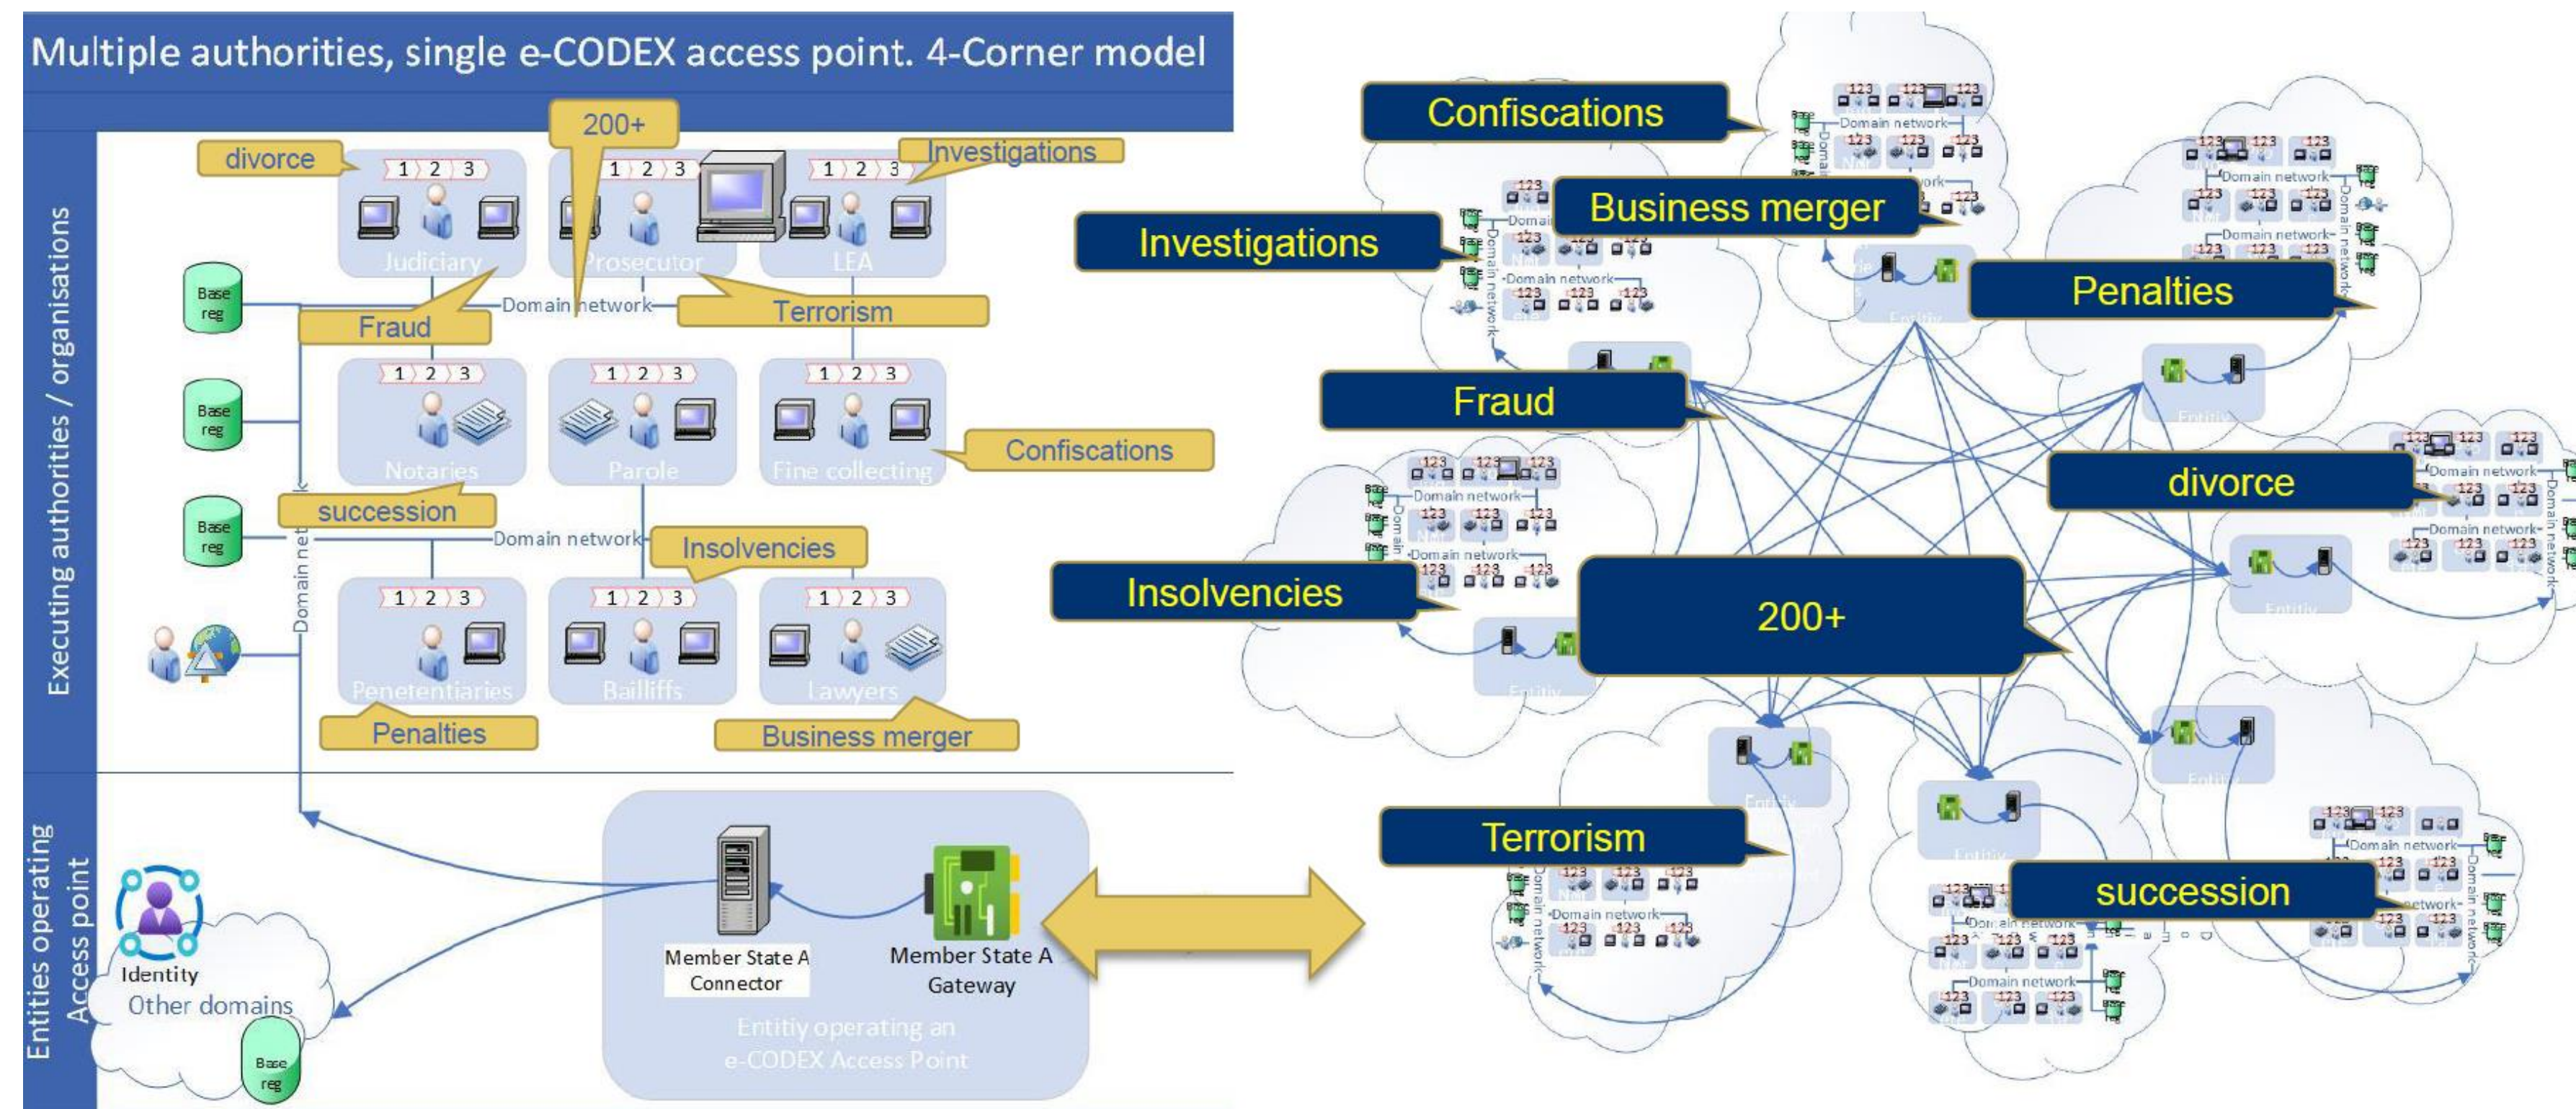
Multiple authorities, single e-CODEX access point. 4-Corner model

Executing authorities / organisations

Entities operating Access point

divorce

200+

Investigations

1 2 3

Judiciary

Prosecutor

LEA

Base reg

Fraud

Domain network

Terrorism

Notaries

Parole

Fine collecting

Confiscations

succession

Domain network

Insolvencies

Domain network

Penetentiaries

Bailiffs

Lawyers

Penalties

Business merger

Identity

Other domains

Member State A Connector

Member State A Gateway

Entitiy operating an e-CODEX Access Point

Confiscations

Business merger

Investigations

Penalties

Fraud

divorce

Insolvencies

200+

Terrorism

succession

Domain network

123

Entitiy